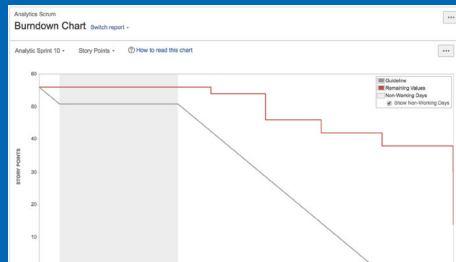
Analytics Scrum

Burndown Chart Switch report

···

Analytic Sprint 10 Story Points How to read this chart

···

60

50

40

30

20

10

STORY POINTS

Guideline
Remaining Values
Non-Working Days
Show Non-Working Days